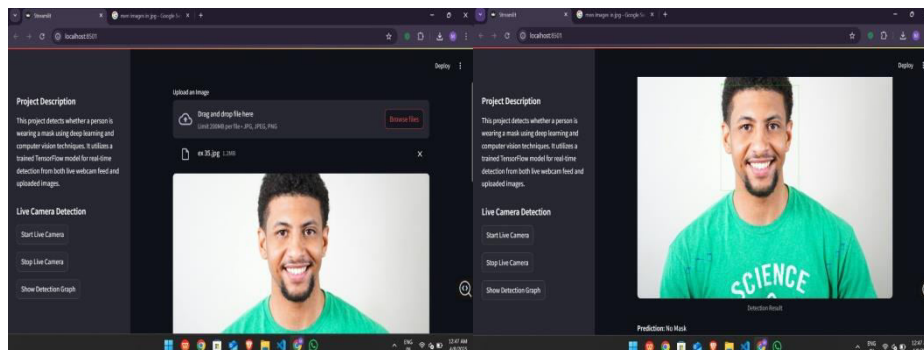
Streamlit
men images in jpg - Google Se
localhost:8501
Deploy

Project Description

This project detects whether a person is wearing a mask using deep learning and computer vision techniques. It utilizes a trained TensorFlow model for real-time detection from both live webcam feed and uploaded images.

Live Camera Detection

Start Live Camera

Stop Live Camera

Show Detection Graph

Upload an image

Drag and drop file here
Limit 200MB per file • JPG, JPEG, PNG

Browse files

ex 35.jpg 1.2MB

ENG IN 12:47 AM

Streamlit
men images in jpg - Google Se
localhost:8501
Deploy

Project Description

This project detects whether a person is wearing a mask using deep learning and computer vision techniques. It utilizes a trained TensorFlow model for real-time detection from both live webcam feed and uploaded images.

Live Camera Detection

Start Live Camera

Stop Live Camera

Show Detection Graph

SCIENCE

Detection Result

Prediction: No Mask

ENG IN 12:47